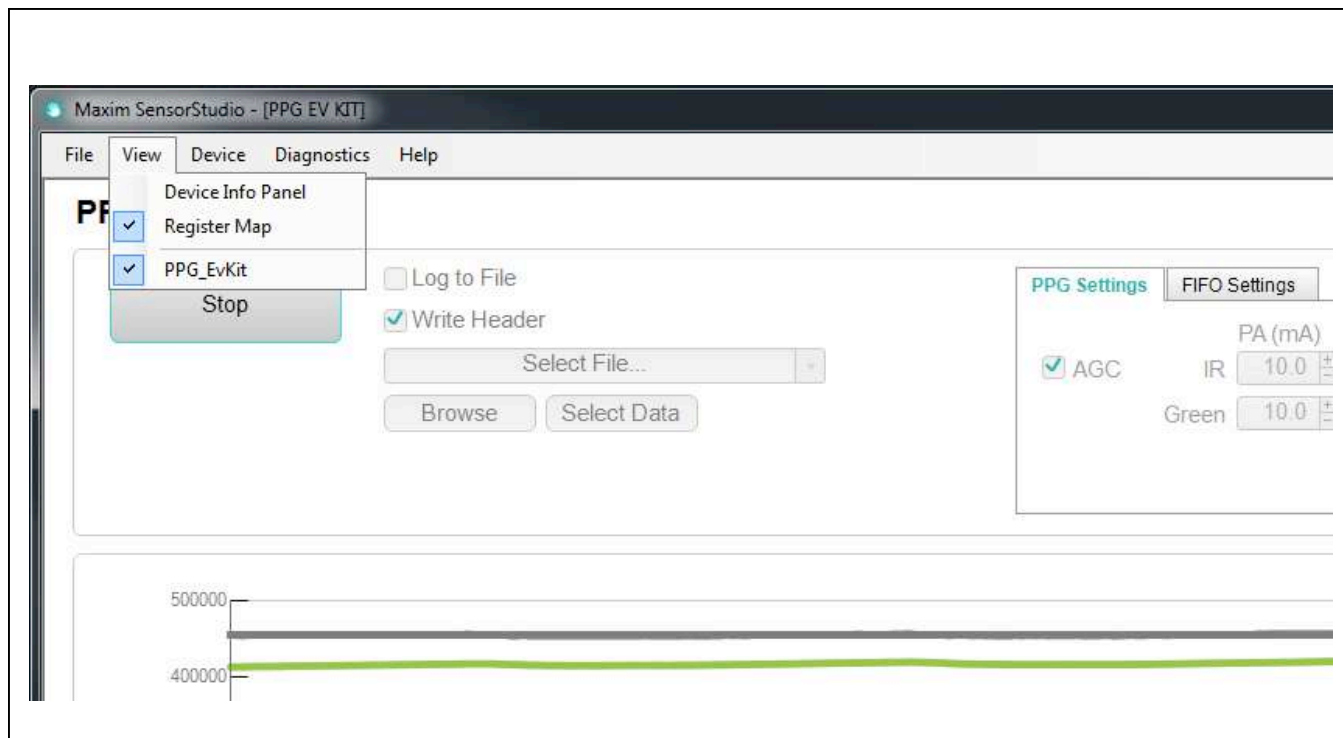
Maxim SensorStudio - [PPG EV KIT]

File View Device Diagnostics Help

Device Info Panel
Register Map
PPG_EvKit

PP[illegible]

Stop

Log to File
Write Header
Select File...
Browse Select Data

PPG Settings FIFO Settings
PA (mA)
AGC IR 10.0
Green 10.0

500000
400000